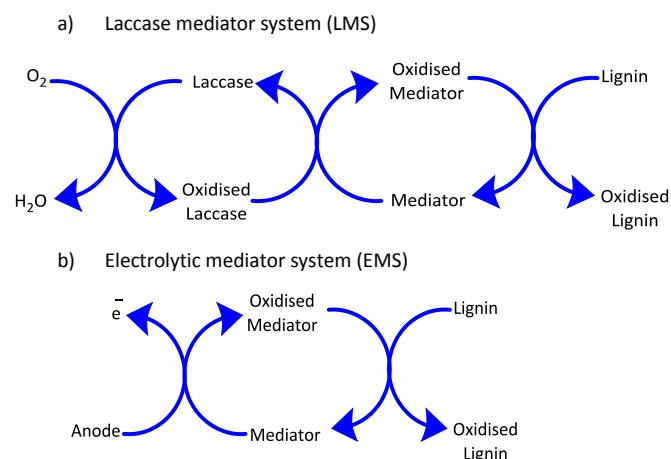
a) Laccase mediator system (LMS)

$O_2$

Laccase

Oxidised Mediator

Lignin

$H_2O$

Oxidised Laccase

Mediator

Oxidised Lignin

b) Electrolytic mediator system (EMS)

$\bar{e}$

Oxidised Mediator

Lignin

Anode

Mediator

Oxidised Lignin